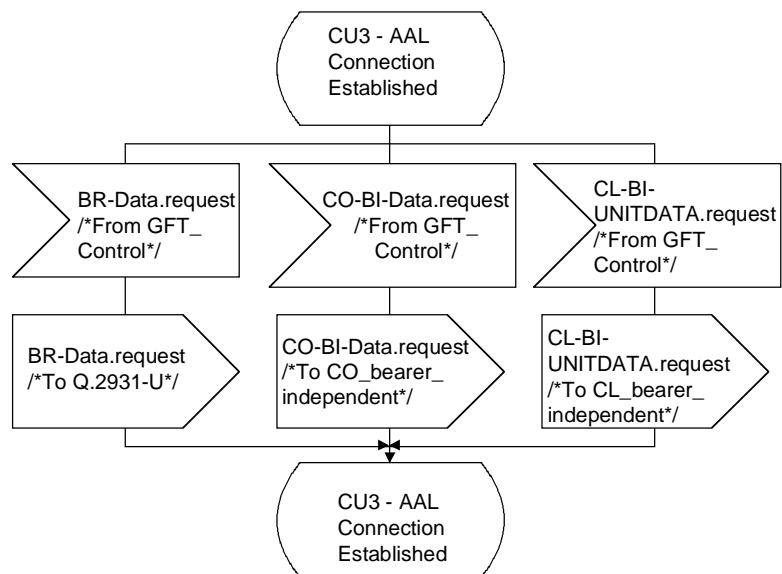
CU3 - AAL Connection Established

BR-Data.request /*From GFT_ Control*/

CO-BI-Data.request /*From GFT_ Control*/

CL-BI-UNITDATA.request /*From GFT_ Control*/

BR-Data.request /*To Q.2931-U*/

CO-BI-Data.request /*To CO_bearer_ independent*/

CL-BI-UNITDATA.request /*To CL_bearer_ independent*/

CU3 - AAL Connection Established